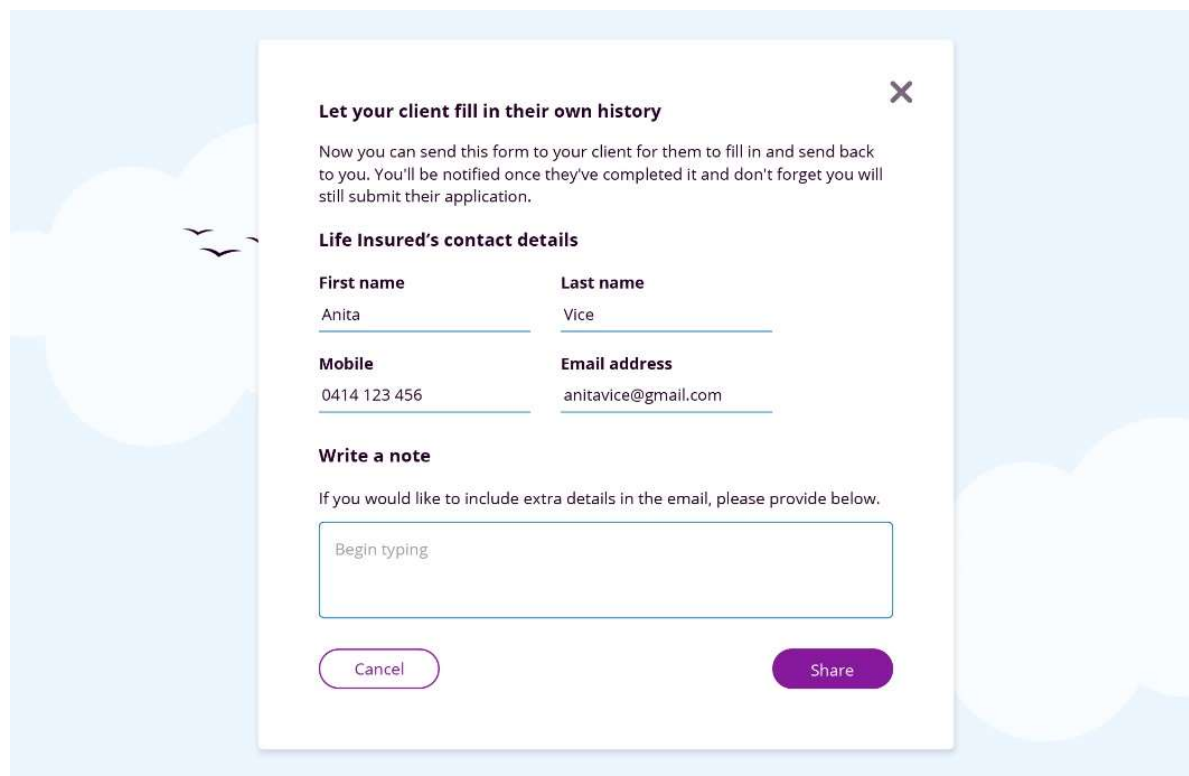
×

Let your client fill in their own history

Now you can send this form to your client for them to fill in and send back to you. You'll be notified once they've completed it and don't forget you will still submit their application.

Life Insured's contact details

First name
Anita

Last name
Vice

Mobile
0414 123 456

Email address
anitavice@gmail.com

Write a note

If you would like to include extra details in the email, please provide below.

Begin typing

Cancel

Share